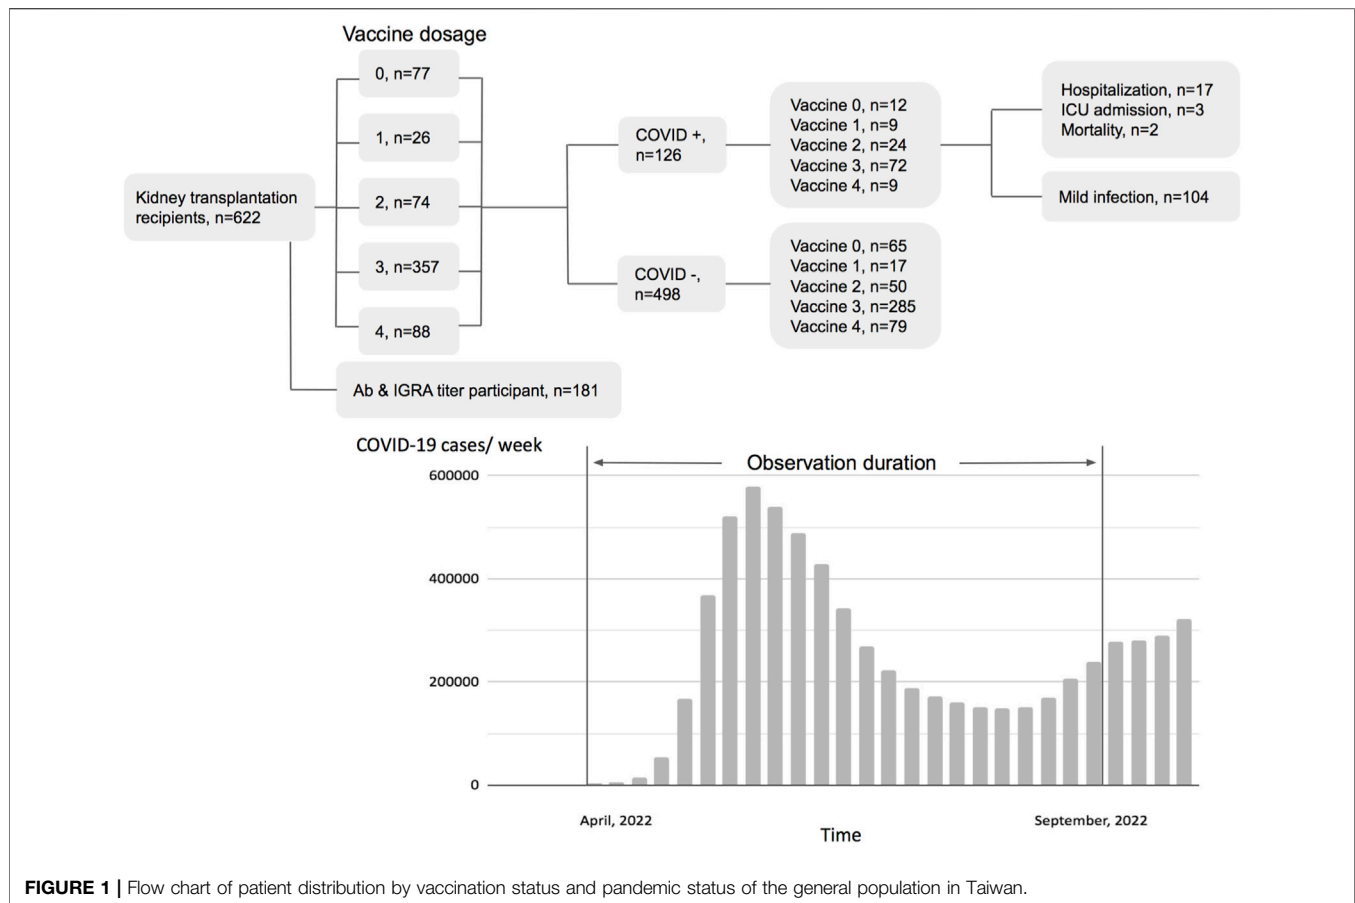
Vaccine dosage

Kidney transplantation recipients, n=622

0, n=77

1, n=26

2, n=74

3, n=357

4, n=88

Ab & IGRA titer participant, n=181

COVID +, n=126

COVID -, n=498

Vaccine 0, n=12
Vaccine 1, n=9
Vaccine 2, n=24
Vaccine 3, n=72
Vaccine 4, n=9

Vaccine 0, n=65
Vaccine 1, n=17
Vaccine 2, n=50
Vaccine 3, n=285
Vaccine 4, n=79

Hospitalization, n=17
ICU admission, n=3
Mortality, n=2

Mild infection, n=104

COVID-19 cases/ week

Observation duration

600000

400000

200000

0

April, 2022

September, 2022

Time

**FIGURE 1 |** Flow chart of patient distribution by vaccination status and pandemic status of the general population in Taiwan.